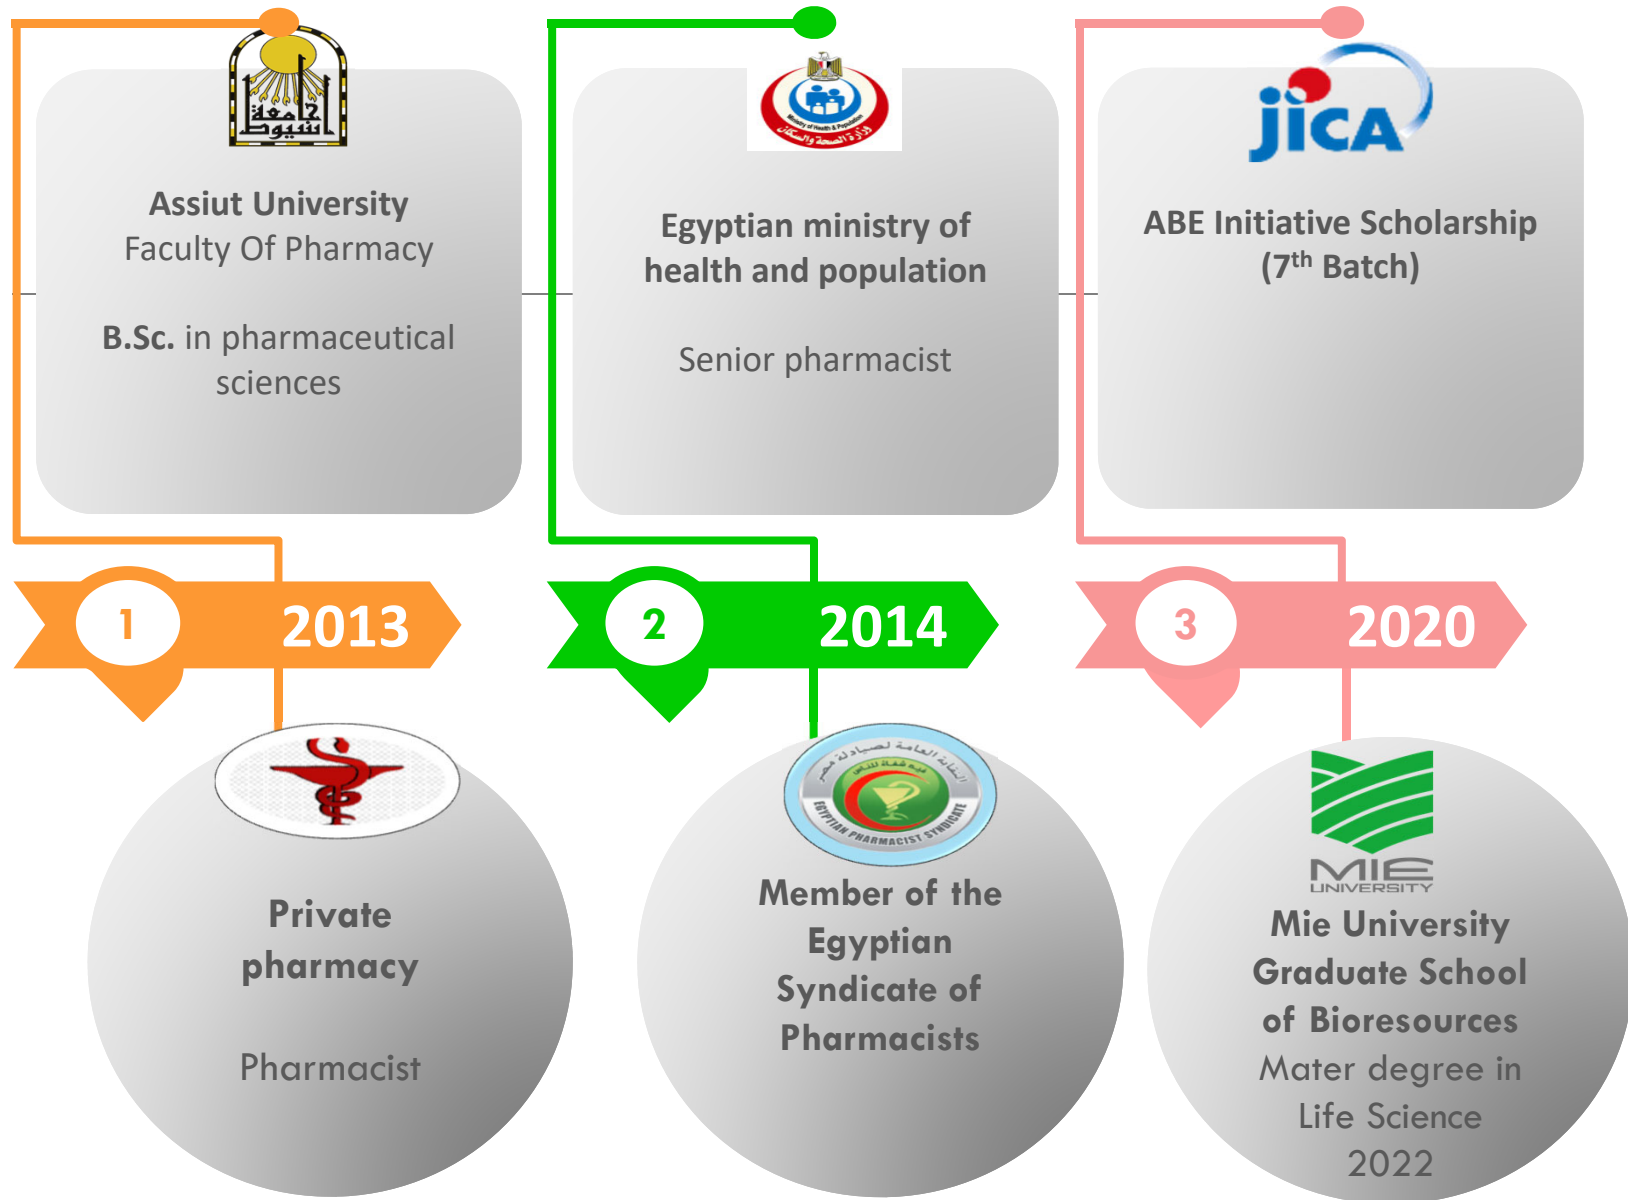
جامعة أسيوط

Assiut University
Faculty Of Pharmacy

B.Sc. in pharmaceutical sciences

Egyptian ministry of health and population

Senior pharmacist

JICA

ABE Initiative Scholarship (7$^{th}$ Batch)

1 2013

2 2014

3 2020

Private pharmacy

Pharmacist

EGYPTIAN PHARMACIST SYNDICATE

Member of the Egyptian Syndicate of Pharmacists

MIE UNIVERSITY

Mie University Graduate School of Bioresources
Mater degree in Life Science
2022